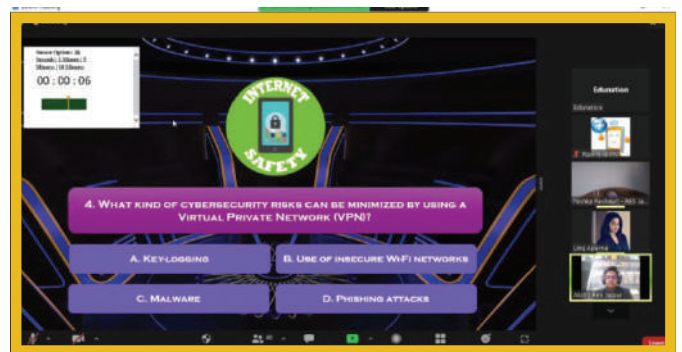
00 : 00 : 06

INTERNET SAFETY

4. What kind of cybersecurity risks can be minimized by using a Virtual Private Network (VPN)?

A. Key-logging

B. Use of insecure Wi-Fi networks

C. Malware

D. Phishing attacks

Edunation

Edunation

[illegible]

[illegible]

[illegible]

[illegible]